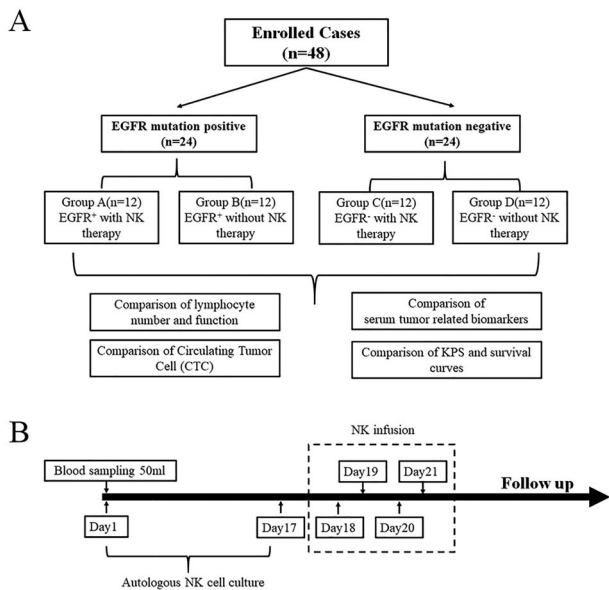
A

Enrolled Cases (n=48)

EGFR mutation positive (n=24)

EGFR mutation negative (n=24)

Group A(n=12) EGFR$^+$ with NK therapy

Group B(n=12) EGFR$^+$ without NK therapy

Group C(n=12) EGFR$^-$ with NK therapy

Group D(n=12) EGFR$^-$ without NK therapy

Comparison of lymphocyte number and function

Comparison of serum tumor related biomarkers

Comparison of Circulating Tumor Cell (CTC)

Comparison of KPS and survival curves

B

NK infusion

Blood sampling 50ml

Day19

Day21

Follow up

Day1

Day17

Day18

Day20

Autologous NK cell culture